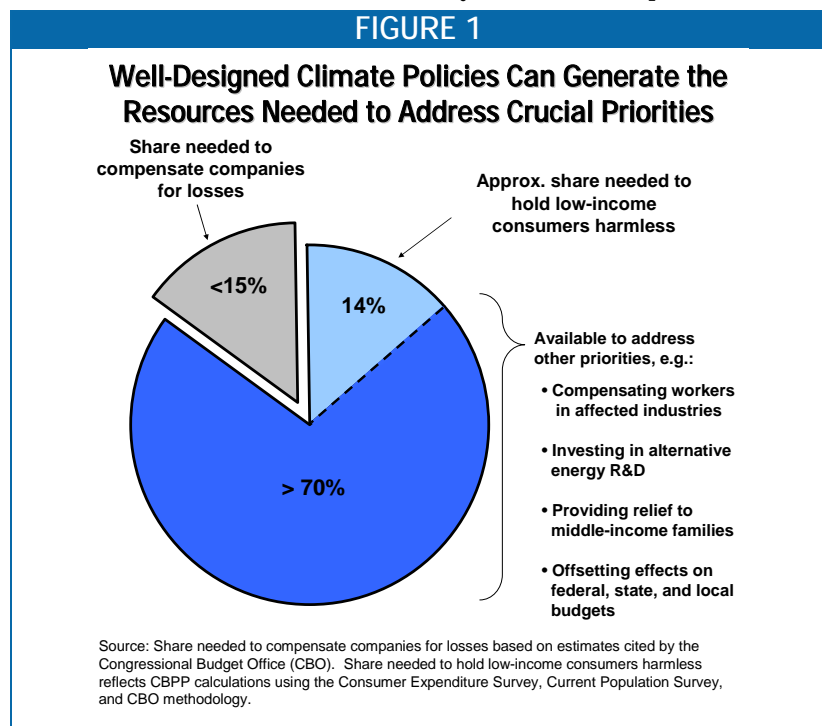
FIGURE 1

Well-Designed Climate Policies Can Generate the Resources Needed to Address Crucial Priorities

Share needed to compensate companies for losses

Approx. share needed to hold low-income consumers harmless

<15%

14%

> 70%

Available to address other priorities, e.g.:

• Compensating workers in affected industries

• Investing in alternative energy R&D

• Providing relief to middle-income families

• Offsetting effects on federal, state, and local budgets

Source: Share needed to compensate companies for losses based on estimates cited by the Congressional Budget Office (CBO). Share needed to hold low-income consumers harmless reflects CBPP calculations using the Consumer Expenditure Survey, Current Population Survey, and CBO methodology.